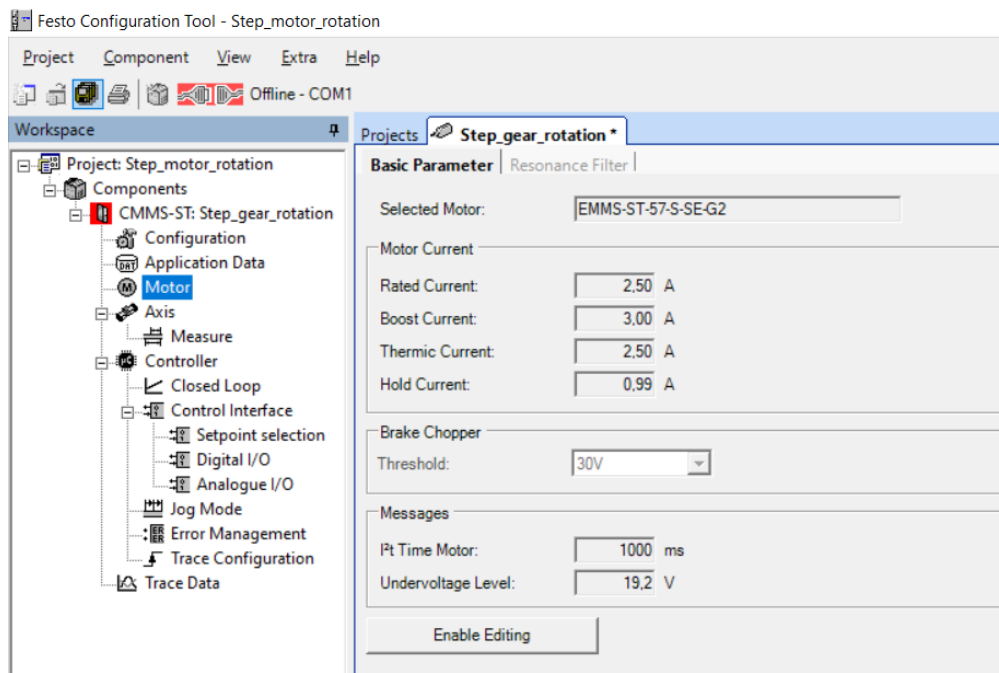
Festo Configuration Tool - Step_motor_rotation

Project Component View Extra Help

Offline - COM1

Workspace

Project: Step_motor_rotation
Components
CMMS-ST: Step_gear_rotation
Configuration
Application Data
Motor
Axis
Measure
Controller
Closed Loop
Control Interface
Setpoint selection
Digital I/O
Analogue I/O
Jog Mode
Error Management
Trace Configuration
Trace Data

Projects Step_gear_rotation *

Basic Parameter Resonance Filter

Selected Motor: EMMS-ST-57-S-SE-G2

Motor Current
Rated Current: 2,50 A
Boost Current: 3,00 A
Thermic Current: 2,50 A
Hold Current: 0,99 A

Brake Chopper
Threshold: 30V

Messages
I²t Time Motor: 1000 ms
Undervoltage Level: 19,2 V

Enable Editing